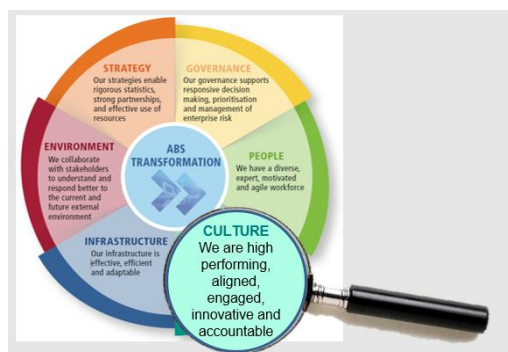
STRATEGY
Our strategies enable rigorous statistics, strong partnerships, and effective use of resources

GOVERNANCE
Our governance supports responsive decision making, prioritisation and management of enterprise risk

ENVIRONMENT
We collaborate with stakeholders to understand and respond better to the current and future external environment

ABS TRANSFORMATION

PEOPLE
We have a diverse, expert, motivated and agile workforce

INFRASTRUCTURE
Our infrastructure is effective, efficient and adaptable

CULTURE
We are high performing, aligned, engaged, innovative and accountable